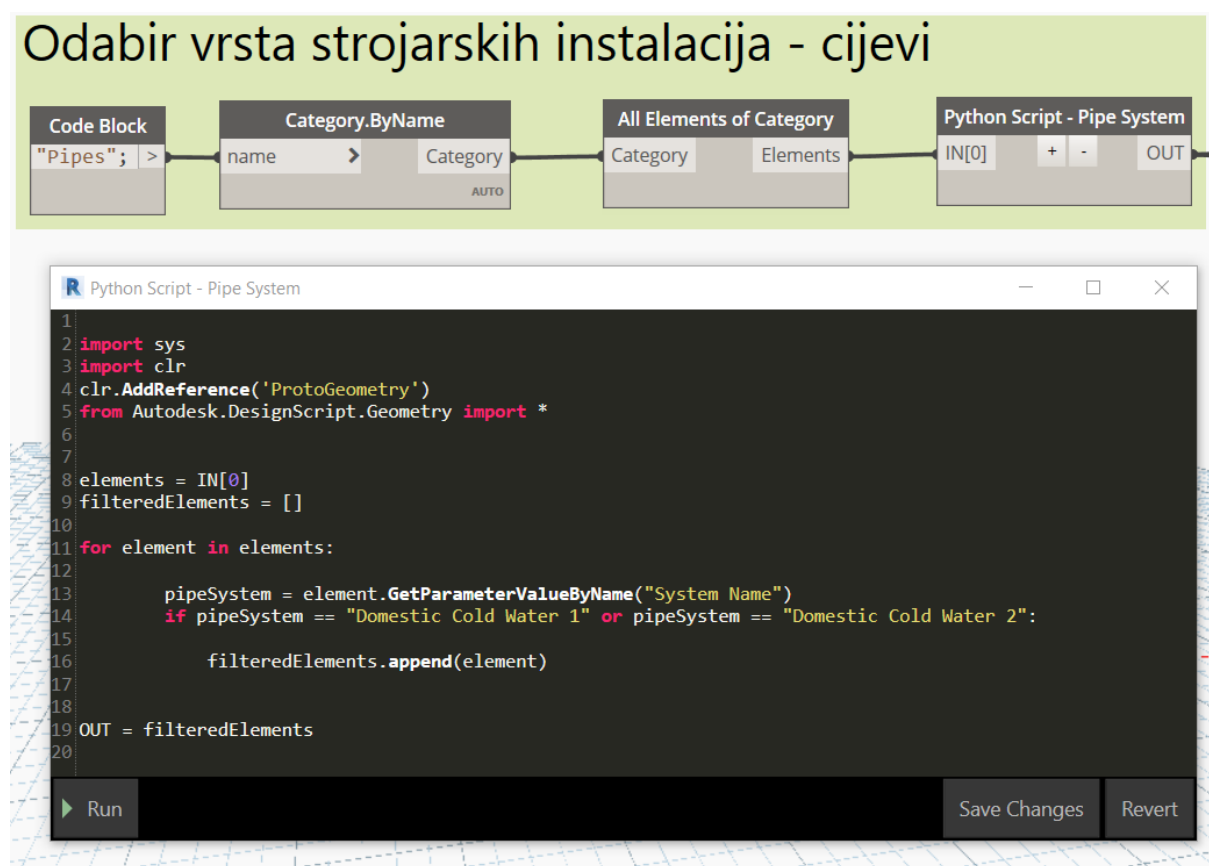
Odabir vrsta strojarskih instalacija - cijevi

Code Block
"Pipes"; >

Category.ByName
name > Category
AUTO

All Elements of Category
Category Elements

Python Script - Pipe System
IN[0] + - OUT

Python Script - Pipe System

1
2 import sys
3 import clr
4 clr.AddReference('ProtoGeometry')
5 from Autodesk.DesignScript.Geometry import *
6
7
8 elements = IN[0]
9 filteredElements = []
10
11 for element in elements:
12
13         pipeSystem = element.GetParameterValueByName("System Name")
14         if pipeSystem == "Domestic Cold Water 1" or pipeSystem == "Domestic Cold Water 2":
15
16             filteredElements.append(element)
17
18
19 OUT = filteredElements
20

Run
Save Changes
Revert